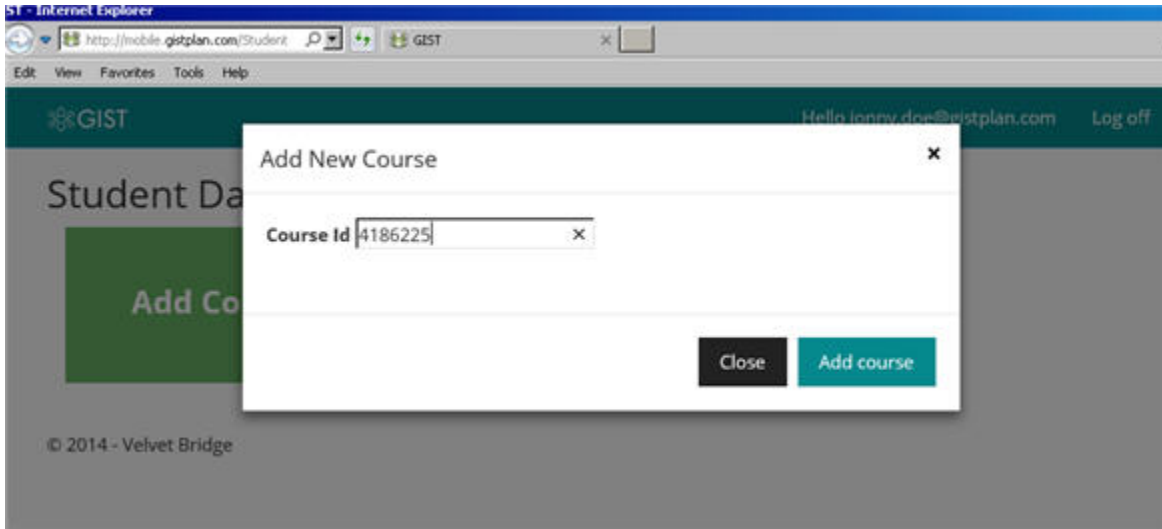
ST - Internet Explorer

http://mobile.gistplan.com/Student

GIST

Edit View Favorites Tools Help

GIST

Hello jonny.doe@gistplan.com

Log off

Student Da

Add Co

© 2014 - Velvet Bridge

Add New Course

×

Course Id 4186225 ×

Close

Add course